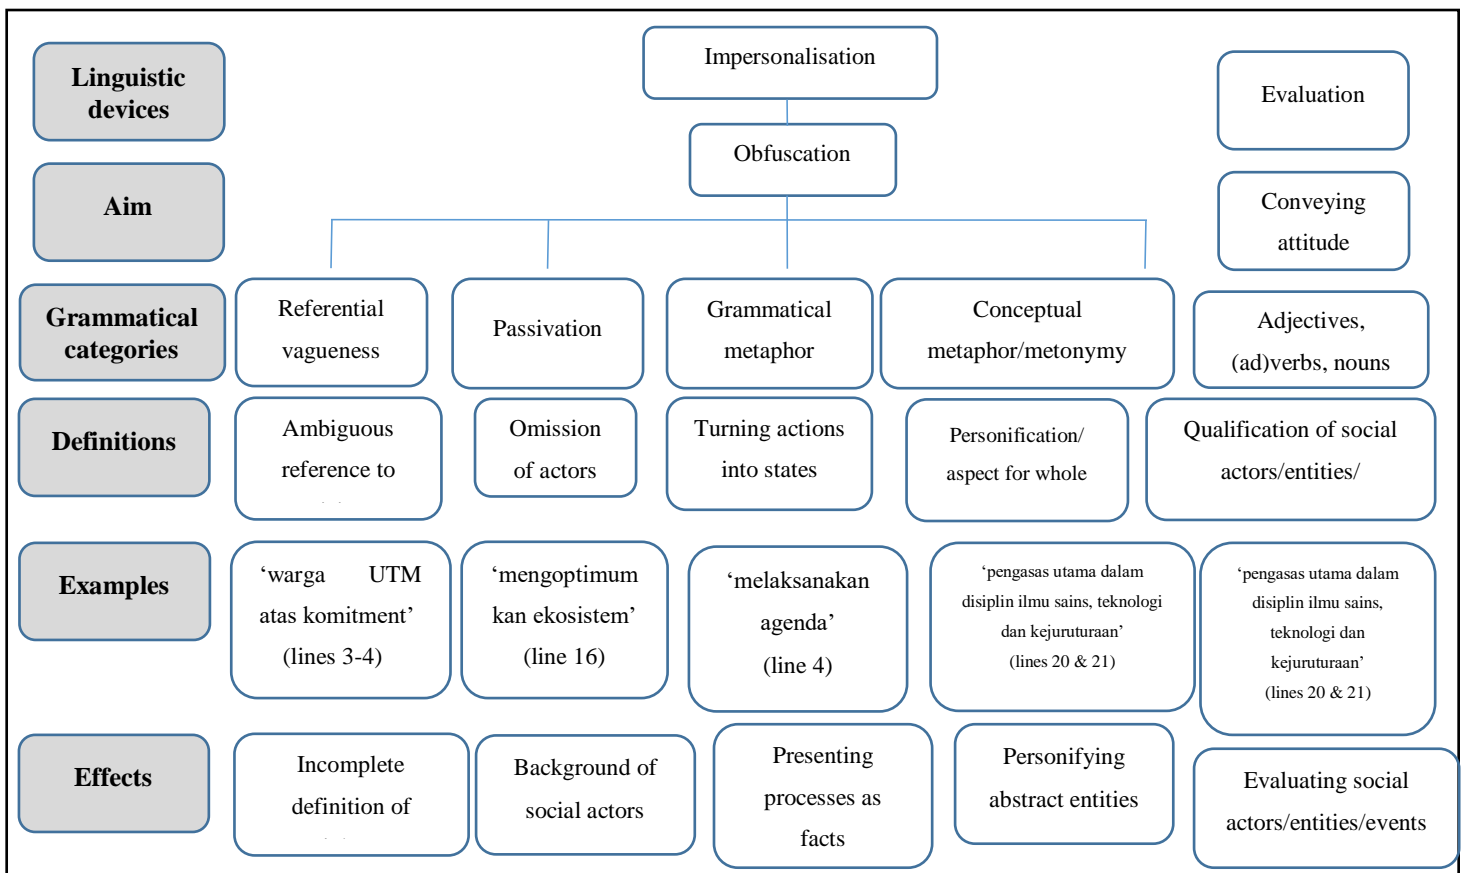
Linguistic devices

Aim

Grammatical categories

Definitions

Examples

Effects

Impersonalisation

Obfuscation

Evaluation

Conveying attitude

Referential vagueness

Passivation

Grammatical metaphor

Conceptual metaphor/metonymy

Adjectives, (ad)verbs, nouns

Ambiguous reference to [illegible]

Omission of actors

Turning actions into states

Personification/ aspect for whole

Qualification of social actors/entities/

'warga UTM atas komitment' (lines 3-4)

'mengoptimum kan ekosistem' (line 16)

'melaksanakan agenda' (line 4)

'pengasas utama dalam disiplin ilmu sains, teknologi dan kejuruturaan' (lines 20 & 21)

'pengasas utama dalam disiplin ilmu sains, teknologi dan kejuruturaan' (lines 20 & 21)

Incomplete definition of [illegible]

Background of social actors

Presenting processes as facts

Personifying abstract entities

Evaluating social actors/entities/events